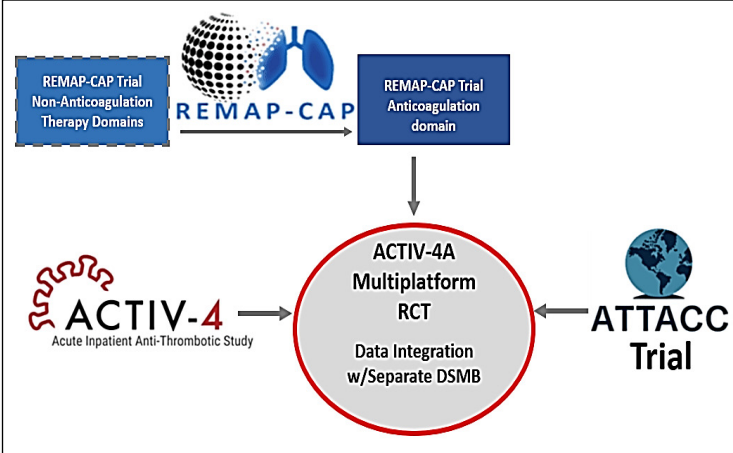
REMAP-CAP Trial Non-Anticoagulation Therapy Domains

REMAP-CAP

REMAP-CAP Trial Anticoagulation domain

ACTIV-4A Multiplatform RCT

Data Integration w/Separate DSMB

ACTIV-4

Acute Inpatient Anti-Thrombotic Study

ATTACC Trial